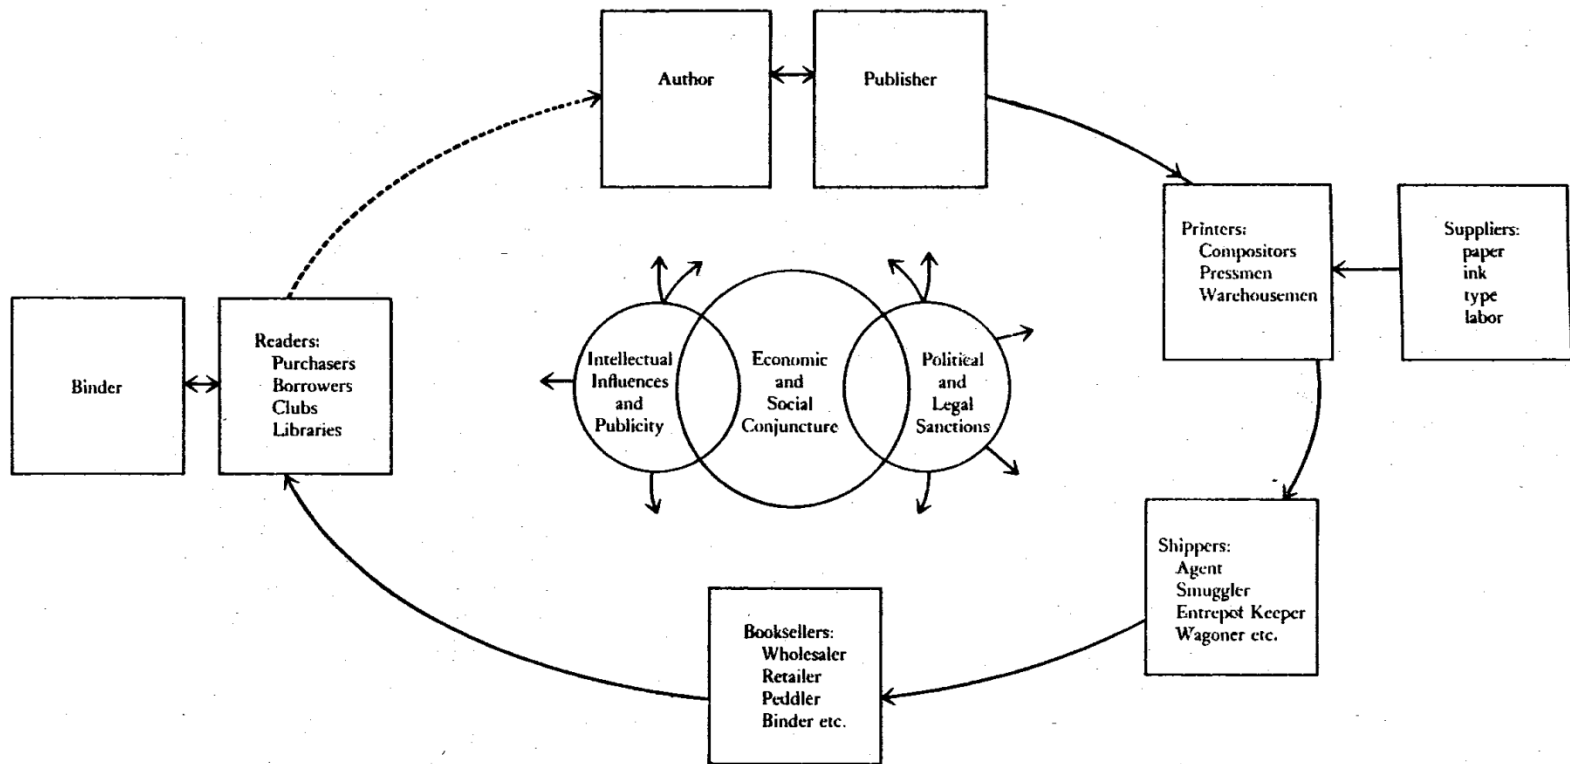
Author

Publisher

Printers:
Compositors
Pressmen
Warehousemen

Suppliers:
paper
ink
type
labor

Intellectual Influences and Publicity

Economic and Social Conjuncture

Political and Legal Sanctions

Binder

Readers:
Purchasers
Borrowers
Clubs
Libraries

Shippers:
Agent
Smuggler
Entrepot Keeper
Wagoner etc.

Booksellers:
Wholesaler
Retailer
Peddler
Binder etc.